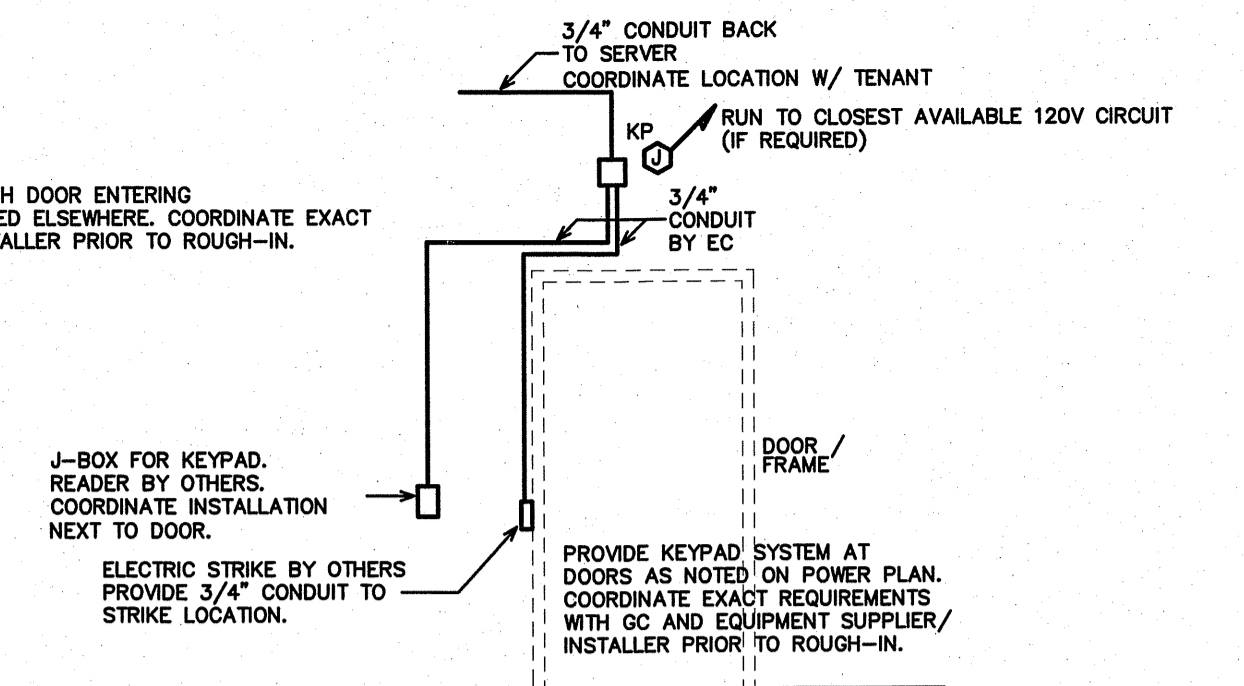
3/4" CONDUIT BACK
TO SERVER
COORDINATE LOCATION W/ TENANT

KP

$J$

RUN TO CLOSEST AVAILABLE 120V CIRCUIT
(IF REQUIRED)

H DOOR ENTERING
ED ELSEWHERE. COORDINATE EXACT
ALLER PRIOR TO ROUGH-IN.

3/4"
CONDUIT
BY EC

DOOR
FRAME

J-BOX FOR KEYPAD.
READER BY OTHERS.
COORDINATE INSTALLATION
NEXT TO DOOR.

ELECTRIC STRIKE BY OTHERS
PROVIDE 3/4" CONDUIT TO
STRIKE LOCATION.

PROVIDE KEYPAD SYSTEM AT
DOORS AS NOTED ON POWER PLAN.
COORDINATE EXACT REQUIREMENTS
WITH GC AND EQUIPMENT SUPPLIER/
INSTALLER PRIOR TO ROUGH-IN.